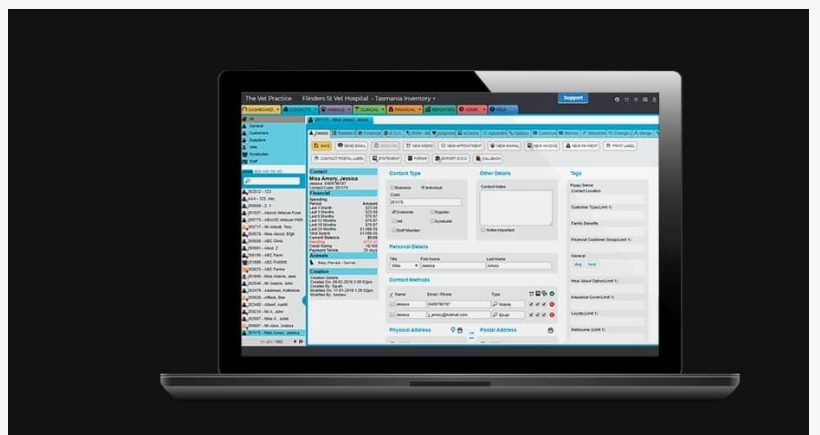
The Vet Practice  Flinders St Vet Hospital - Tasmania Inventory

Support

DASHBOARD  CONTACTS  ANIMALS  CLINICAL  FINANCIAL  REPORTING  ADMIN  HELP

Details

SAVE  SEND EMAIL  NEW MEMO  NEW APPOINTMENT  NEW ANIMAL  NEW INVOICE  NEW PAYMENT  PRINT LABEL

CONTACT POSTAL LABEL  STATEMENT  FORMS  EXPORT  CALLBACK

Contact
Miss Amory, Jessica

Financial

Animals

Creation

Contact Type
Business  Individual
Code
Customer  Supplier
Vet  Syndicate
Staff Member

Other Details
Contact Notes

Notes Important

Tags

Personal Details
Title  First Name  Last Name
Miss  Jessica  Amory

Contact Methods
Name  Email / Phone  Type
Jessica  Mobile
Jessica  Email

Physical Address

Postal Address